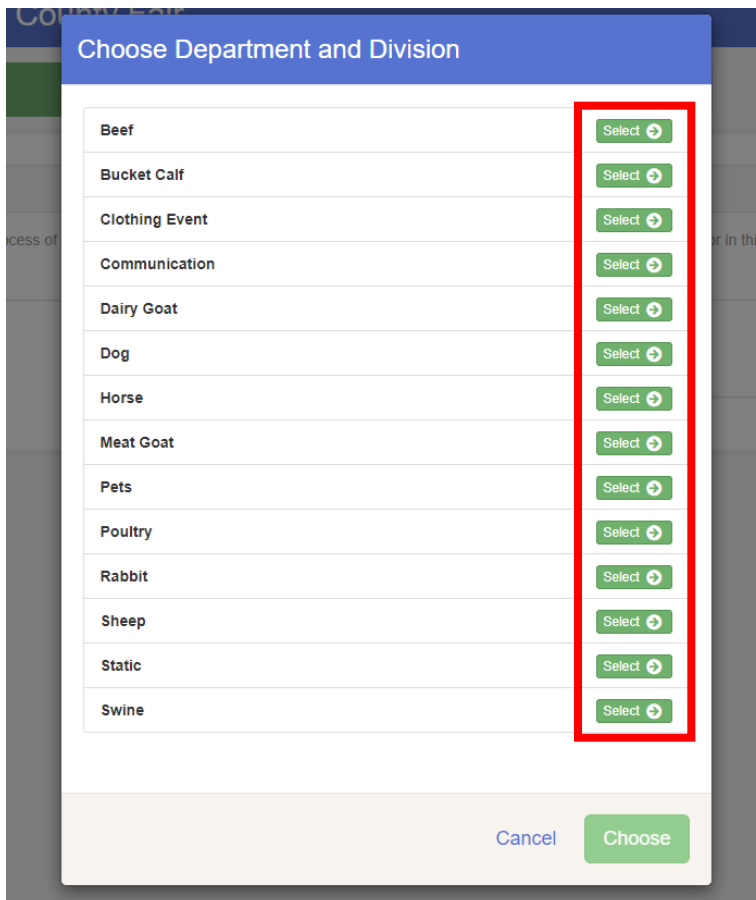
County Fair

ocess of

or in thi

Choose Department and Division

| | |
|---|---|
| Beef | Select |
| Bucket Calf | Select |
| Clothing Event | Select |
| Communication | Select |
| Dairy Goat | Select |
| Dog | Select |
| Horse | Select |
| Meat Goat | Select |
| Pets | Select |
| Poultry | Select |
| Rabbit | Select |
| Sheep | Select |
| Static | Select |
| Swine | Select |

Cancel Choose